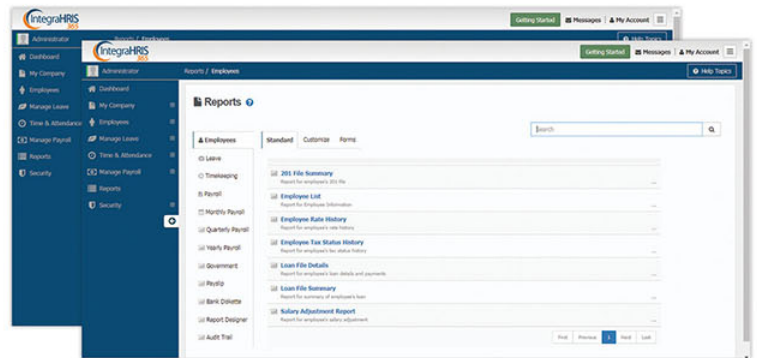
IntegraHRIS 365

Getting Started | Messages | My Account

Administrator | Reports / Employees | Help Topics

Dashboard
My Company
Employees
Manage Leave
Time & Attendance
Manage Payroll
Reports
Security

IntegraHRIS 365

Getting Started | Messages | My Account

Administrator | Reports / Employees | Help Topics

Dashboard
My Company
Employees
Manage Leave
Time & Attendance
Manage Payroll
Reports
Security

Reports

Search

Employees
Leave
Timekeeping
Payroll
Monthly Payroll
Quarterly Payroll
Yearly Payroll
Government
Payslip
Bank Diskette
Report Designer
Audit Trail

Standard | Customize | Forms

201 File Summary
Report for employee's 201 file

Employee List
Report for Employee Information

Employee Rate History
Report for employee's rate history

Employee Tax Status History
Report for employee's tax status history

Loan File Details
Report for employee's loan details and payments

Loan File Summary
Report for summary of employee's loan

Salary Adjustment Report
Report for employee's salary adjustment

First | Previous | 1 | Next | Last